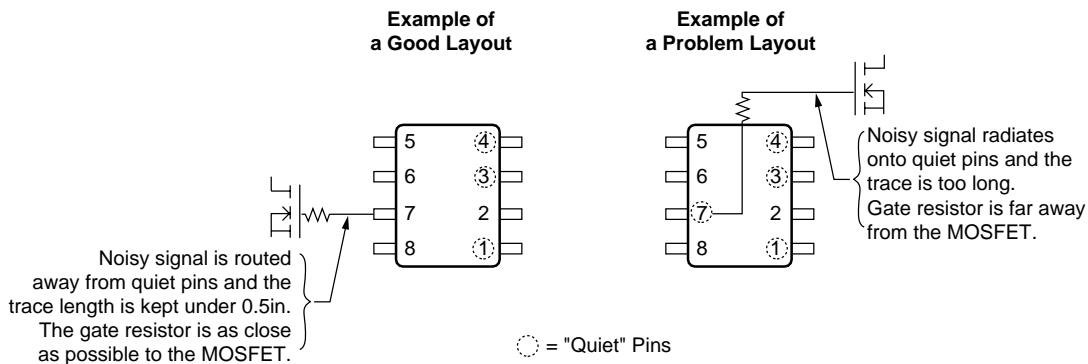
Example of a Good Layout

Example of a Problem Layout

5
6
7
8
4
3
2
1

Noisy signal is routed away from quiet pins and the trace length is kept under 0.5in. The gate resistor is as close as possible to the MOSFET.

5
6
7
8
4
3
2
1

Noisy signal radiates onto quiet pins and the trace is too long. Gate resistor is far away from the MOSFET.

= "Quiet" Pins